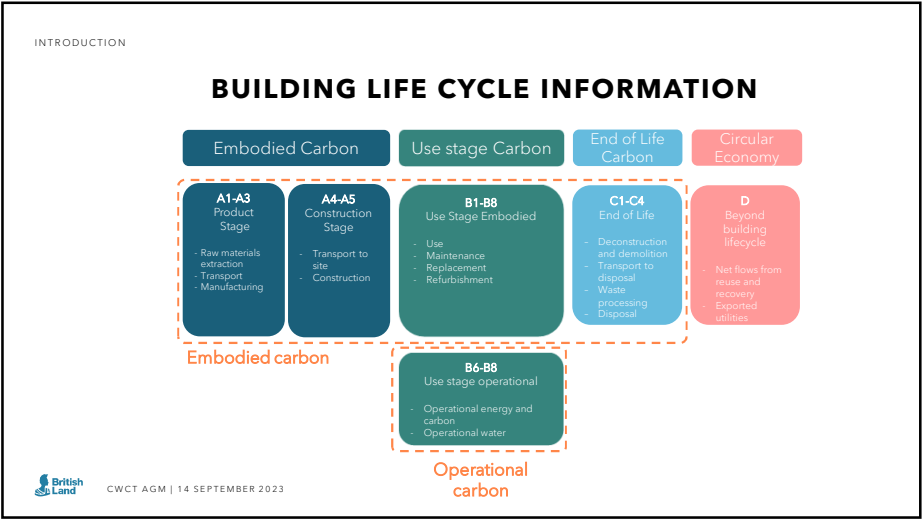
INTRODUCTION

BUILDING LIFE CYCLE INFORMATION

Embodied Carbon

Use stage Carbon

End of Life Carbon

Circular Economy

A1-A3
Product Stage

- Raw materials extraction
- Transport
- Manufacturing

A4-A5
Construction Stage

- Transport to site
- Construction

B1-B8
Use Stage Embodied

- Use
- Maintenance
- Replacement
- Refurbishment

C1-C4
End of Life

- Deconstruction and demolition
- Transport to disposal
- Waste processing
- Disposal

D
Beyond building lifecycle

- Net flows from reuse and recovery
- Exported utilities

Embodied carbon

B6-B8
Use stage operational

- Operational energy and carbon
- Operational water

Operational carbon

British Land

CWCT AGM | 14 SEPTEMBER 2023